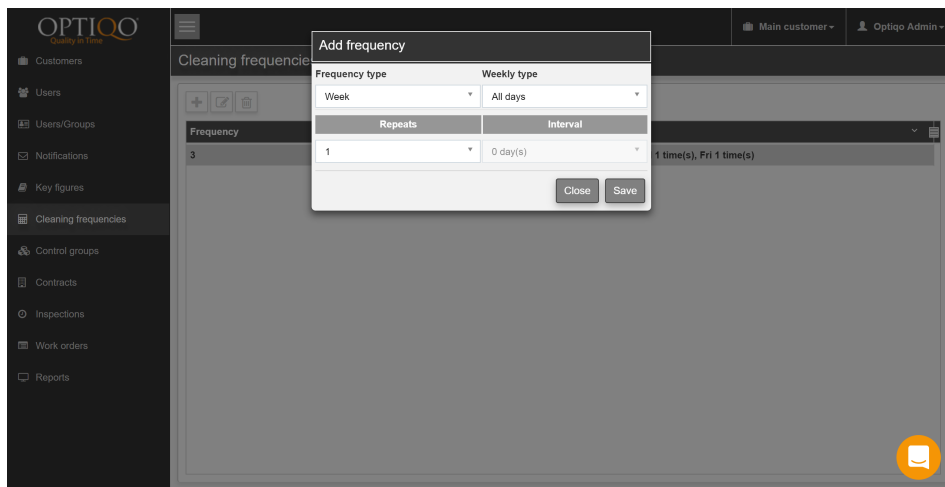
OPTIQO
Quality in Time

Customers
Users
Users/Groups
Notifications
Key figures
Cleaning frequencies
Control groups
Contracts
Inspections
Work orders
Reports

Main customer
Optiqo Admin

Cleaning frequencie

Frequency
3
1 time(s), Fri 1 time(s)

Add frequency

Frequency type
Week
Weekly type
All days

| Repeats | Interval |
|---|---|
| 1 | 0 day(s) |

Close
Save